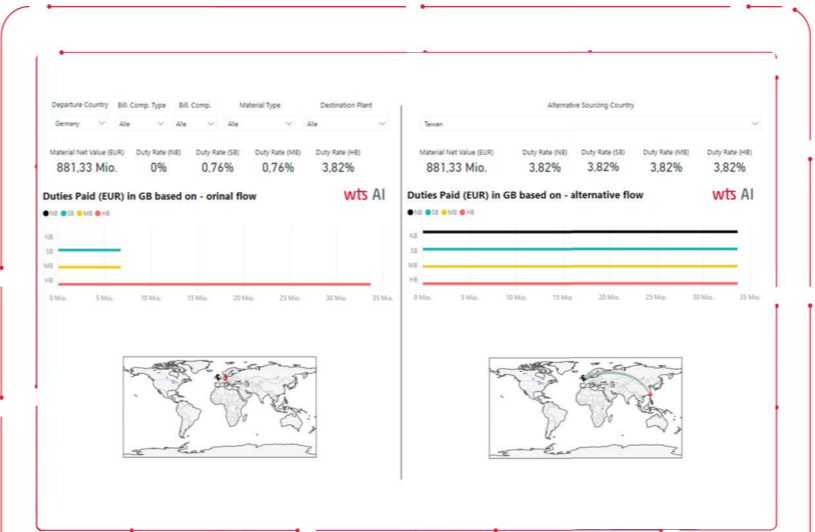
Departure Country
Germany

Bill. Comp. Type
Alle

Bill. Comp.
Alle

Material Type
Alle

Destination Plant
Alle

| Material Net Value (EUR) | Duty Rate (NB) | Duty Rate (SB) | Duty Rate (MB) | Duty Rate (HB) |
|---|---|---|---|---|
| 881,33 Mio. | 0% | 0,76% | 0,76% | 3,82% |

Duties Paid (EUR) in GB based on - orinal flow

wts AI

NB SB MB HB

NB
SB
MB
HB

0 Mio. 5 Mio. 10 Mio. 15 Mio. 20 Mio. 25 Mio. 30 Mio. 35 Mio.

Alternative Sourcing Country
Taiwan

| Material Net Value (EUR) | Duty Rate (NB) | Duty Rate (SB) | Duty Rate (MB) | Duty Rate (HB) |
|---|---|---|---|---|
| 881,33 Mio. | 3,82% | 3,82% | 3,82% | 3,82% |

Duties Paid (EUR) in GB based on - alternative flow

wts AI

NB SB MB HB

NB
SB
MB
HB

0 Mio. 5 Mio. 10 Mio. 15 Mio. 20 Mio. 25 Mio. 30 Mio. 35 Mio.